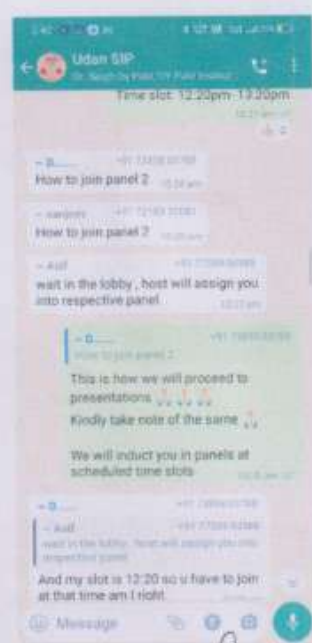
Udan SIP

Time slot: 12.20pm- 13.20pm

~ D..... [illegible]
How to join panel 2

~ sanjam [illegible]
How to join panel 2

~ Anil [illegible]
wait in the lobby , host will assign you into respective panel

~ D..... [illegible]
How to join panel 2
This is how we will proceed to presentations
Kindly take note of the same
We will induct you in panels at scheduled time slots

~ D..... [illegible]
~ Anil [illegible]
wait in the lobby , host will assign you into respective panel
And my slot is 12:20 so u have to join at that time am I right

Message